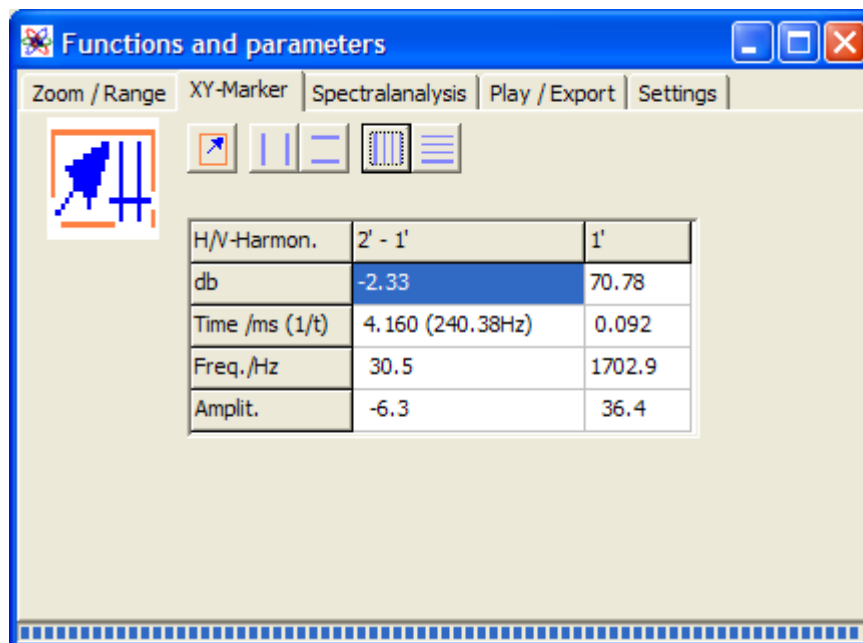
Functions and parameters

Zoom / Range | XY-Marker | Spectralanalysis | Play / Export | Settings

| H/V-Harmon. | 2' - 1' | 1' |
|---|---|---|
| db | -2.33 | 70.78 |
| Time /ms (1/t) | 4.160 (240.38Hz) | 0.092 |
| Freq./Hz | 30.5 | 1702.9 |
| Amplit. | -6.3 | 36.4 |